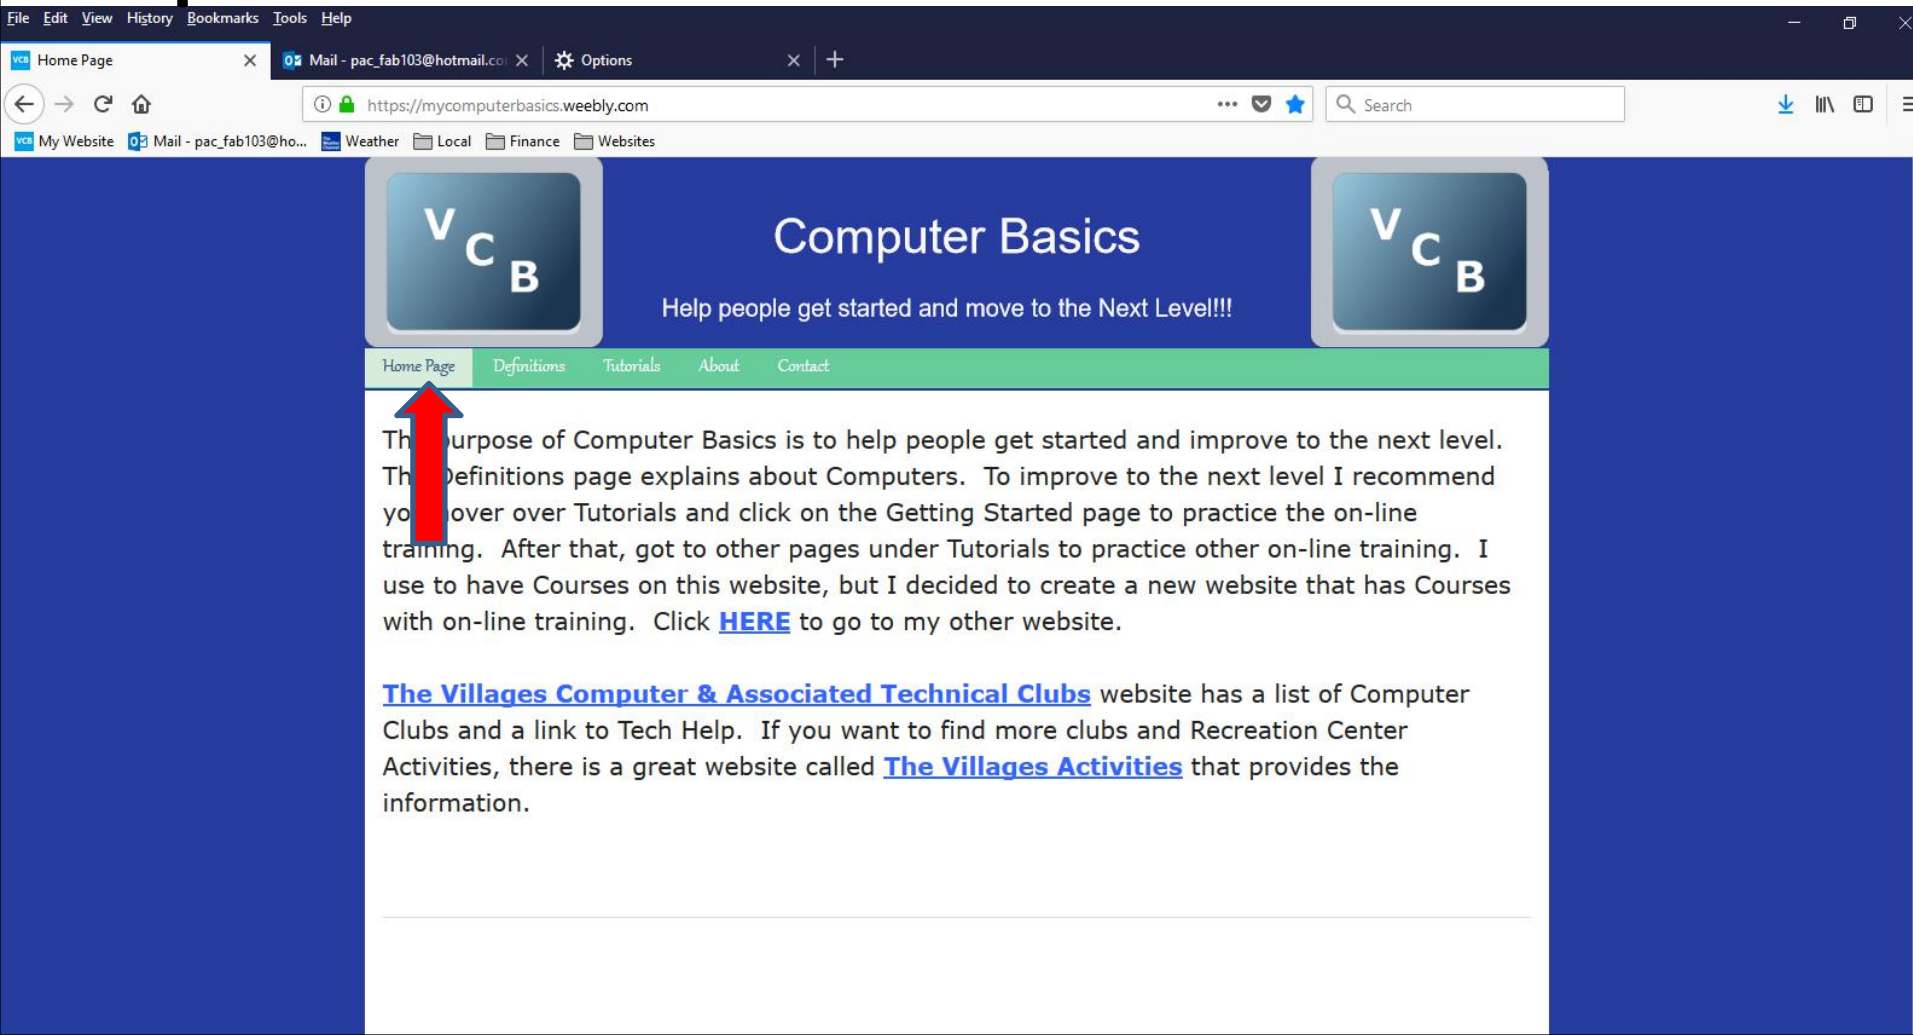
File Edit View History Bookmarks Tools Help

Home Page
Mail - pac_fab103@hotmail.co
Options

https://mycomputerbasics.weebly.com

Search

My Website Mail - pac_fab103@ho... Weather Local Finance Websites

V C B

Computer Basics

Help people get started and move to the Next Level!!!

V C B

Home Page Definitions Tutorials About Contact

Th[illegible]urpose of Computer Basics is to help people get started and improve to the next level. Th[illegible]efinitions page explains about Computers. To improve to the next level I recommend yo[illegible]over over Tutorials and click on the Getting Started page to practice the on-line training. After that, got to other pages under Tutorials to practice other on-line training. I use to have Courses on this website, but I decided to create a new website that has Courses with on-line training. Click HERE to go to my other website.

The Villages Computer & Associated Technical Clubs website has a list of Computer Clubs and a link to Tech Help. If you want to find more clubs and Recreation Center Activities, there is a great website called The Villages Activities that provides the information.